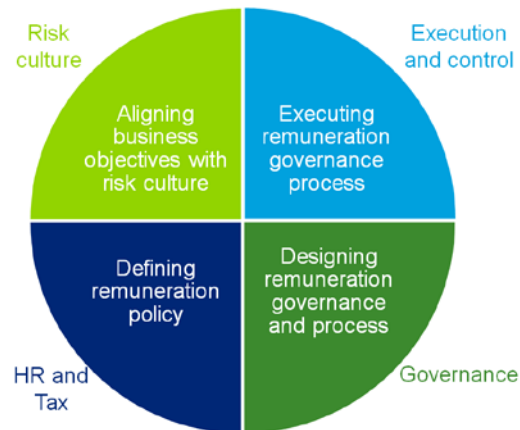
Risk culture

Aligning business objectives with risk culture

Execution and control

Executing remuneration governance process

Defining remuneration policy

Designing remuneration governance and process

HR and Tax

Governance